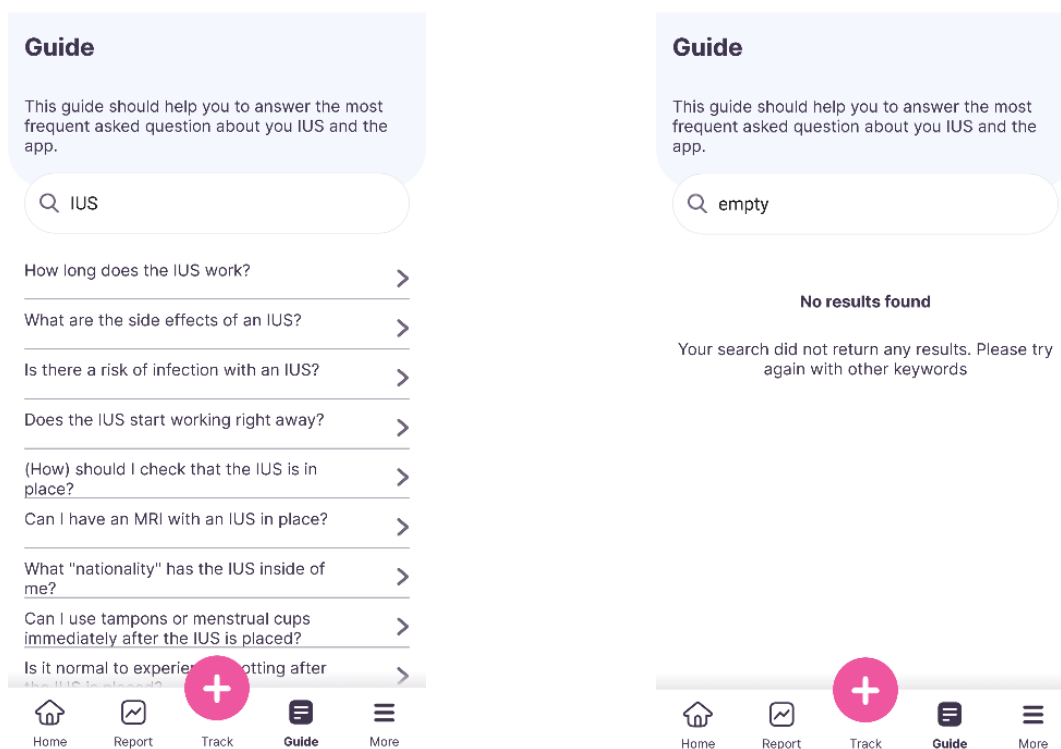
Guide

This guide should help you to answer the most frequent asked question about you IUS and the app.

IUS

How long does the IUS work?

What are the side effects of an IUS?

Is there a risk of infection with an IUS?

Does the IUS start working right away?

(How) should I check that the IUS is in place?

Can I have an MRI with an IUS in place?

What "nationality" has the IUS inside of me?

Can I use tampons or menstrual cups immediately after the IUS is placed?

Is it normal to experie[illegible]otting after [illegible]

Home Report Track Guide More

Guide

This guide should help you to answer the most frequent asked question about you IUS and the app.

empty

No results found

Your search did not return any results. Please try again with other keywords

Home Report Track Guide More